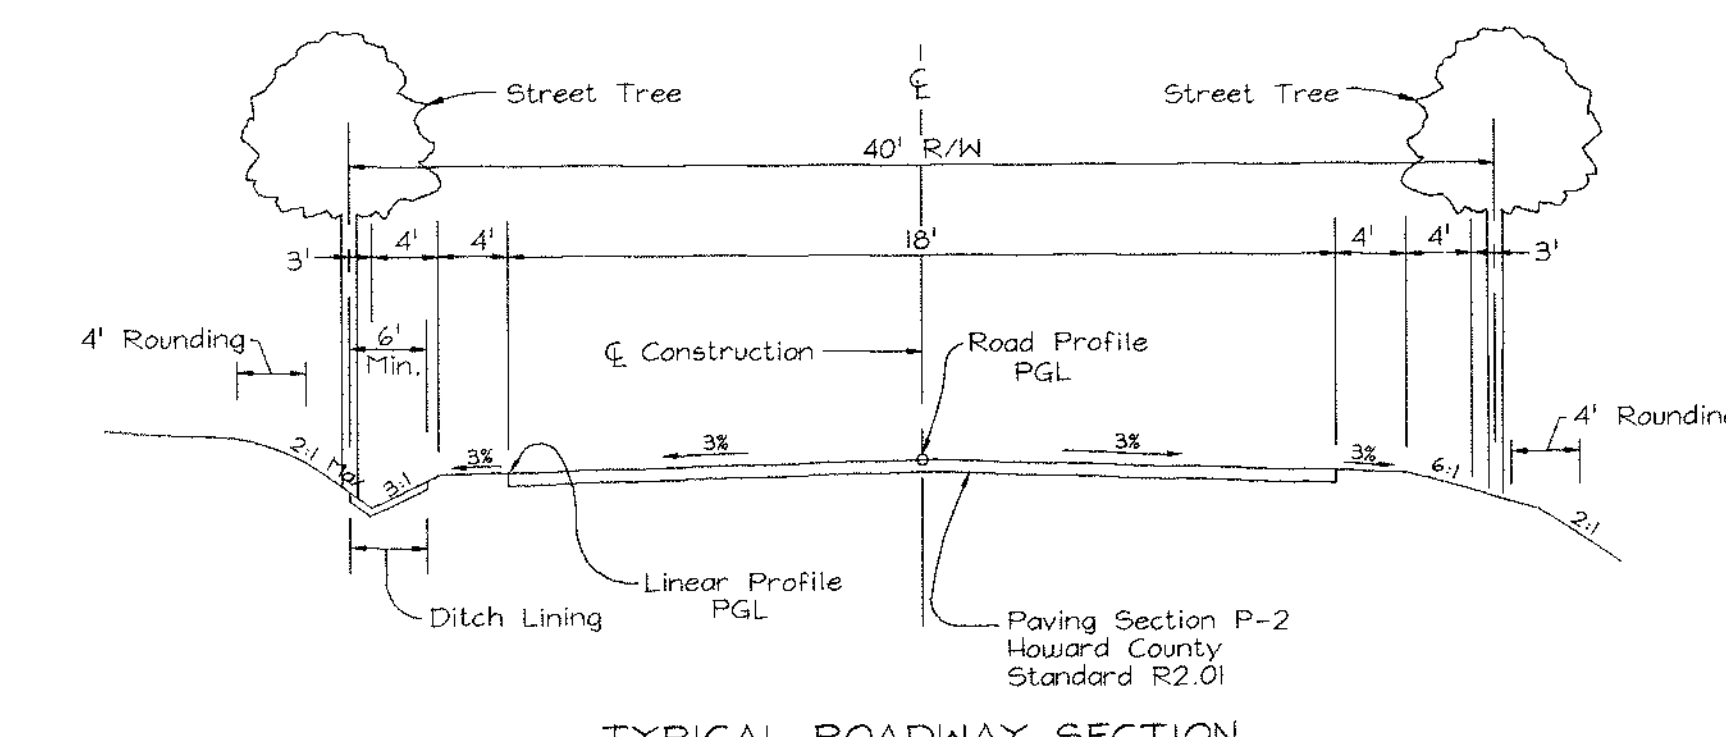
Street Tree

℄

Street Tree

40' R/W

3'

4'

4'

18'

4'

4'

3'

4' Rounding

6'
Min.

℄ Construction

Road Profile
PGL

4' Roundin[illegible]

2:1 Max

3:1

3%

3%

3%

3%

6:1

2:1

Linear Profile
PGL

Ditch Lining

Paving Section P-2
Howard County
Standard R2.01

TYPICAL ROADWAY SECTION